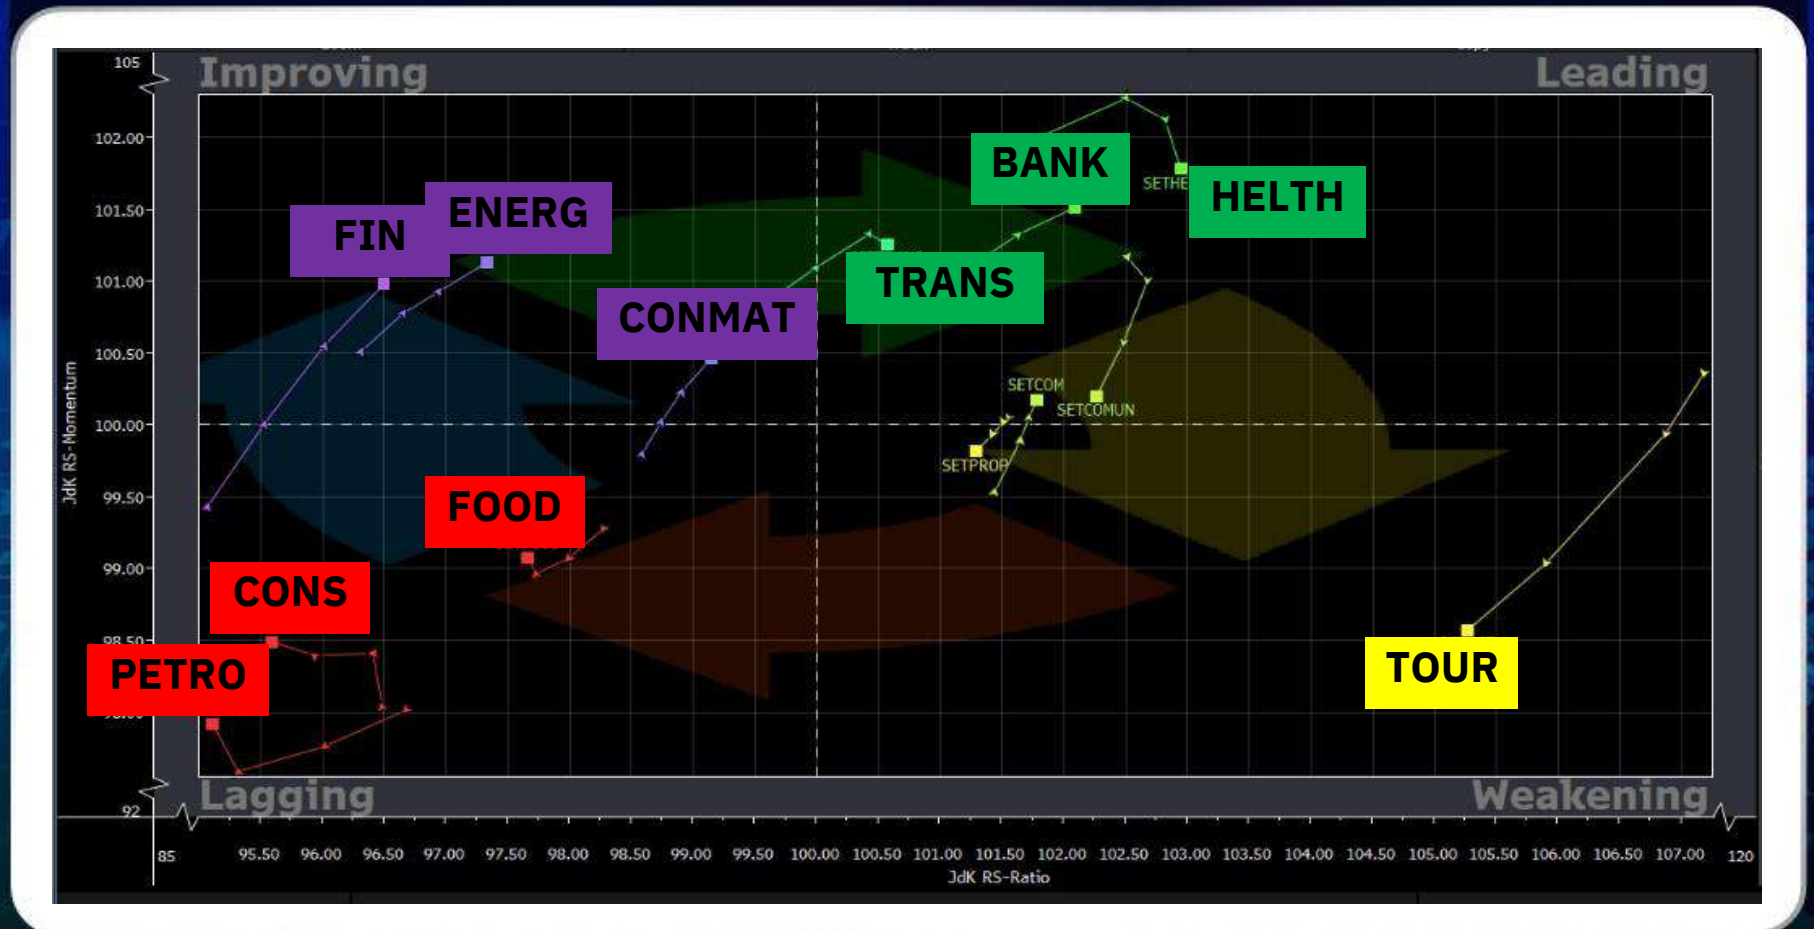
Improving

Leading

Lagging

Weakening

105
102.00
101.50
101.00
100.50
100.00
99.50
99.00
98.50
92

JdK RS-Momentum

BANK
SETHE
HELTH
FIN
ENERG
TRANS
CONMAT
SETCOM
SETCOMUN
SETPROP
FOOD
CONS
PETRO
TOUR

85
95.50
96.00
96.50
97.00
97.50
98.00
98.50
99.00
99.50
100.00
100.50
101.00
101.50
102.00
102.50
103.00
103.50
104.00
104.50
105.00
105.50
106.00
106.50
107.00
120

JdK RS-Ratio